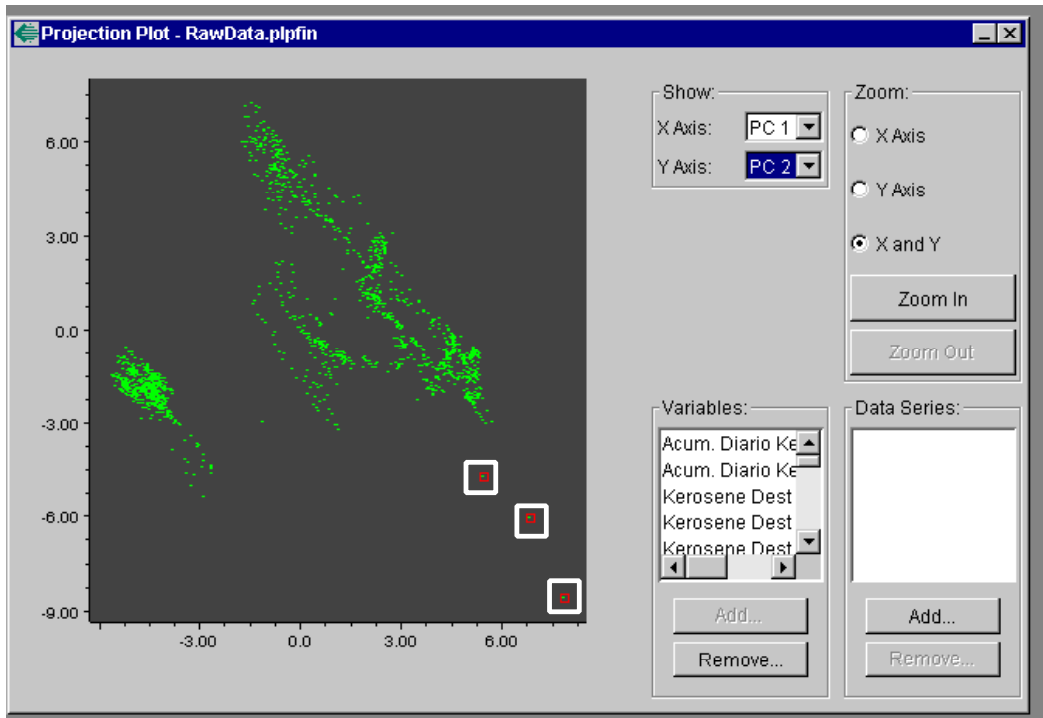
Projection Plot - RawData.plpfin

6.00
3.00
0.0
-3.00
-6.00
-9.00

-3.00
0.0
3.00
6.00

Show:
X Axis: PC 1
Y Axis: PC 2

Zoom:
X Axis
Y Axis
X and Y
Zoom In
Zoom Out

Variables:
Acum. Diario Ke
Acum. Diario Ke
Kerosene Dest
Kerosene Dest
Kerosene Dest
Add...
Remove...

Data Series:
Add...
Remove...